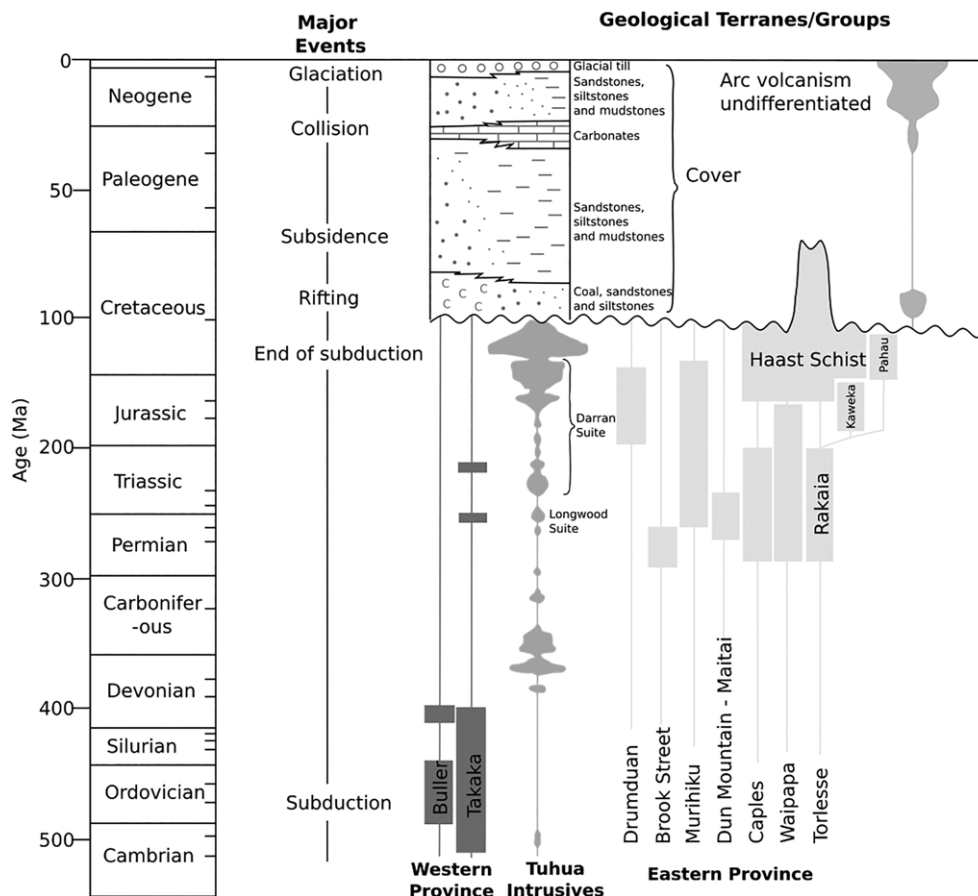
Major Events

Geological Terranes/Groups

0
50
100
200
300
400
500

Age (Ma)

Neogene
Paleogene
Cretaceous
Jurassic
Triassic
Permian
Carbonifer -ous
Devonian
Silurian
Ordovician
Cambrian

Glaciation
Collision
Subsidence
Rifting
End of subduction
Subduction

Glacial till
Sandstones, siltstones and mudstones
Carbonates
Sandstones, siltstones and mudstones
Coal, sandstones and siltstones

Cover

Arc volcanism undifferentiated

Haast Schist
Pahau
Kaweka
Rakaia

Darran Suite
Longwood Suite

Buller
Takaka

Drumduan
Brook Street
Murihiku
Dun Mountain - Maitai
Caples
Waipapa
Torlesse

Western Province
Tuhua Intrusives
Eastern Province